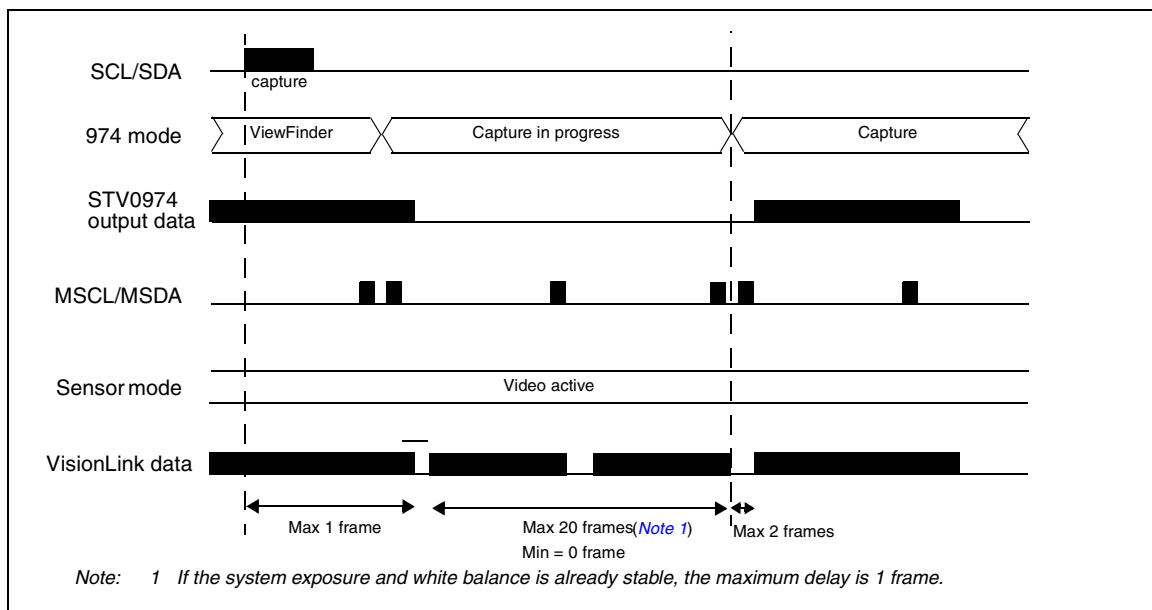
SCL/SDA

capture

974 mode

ViewFinder

Capture in progress

Capture

STV0974 output data

MSCL/MSDA

Sensor mode

Video active

VisionLink data

Max 1 frame

Max 20 frames(Note 1)

Min = 0 frame

Max 2 frames

Note: 1 If the system exposure and white balance is already stable, the maximum delay is 1 frame.